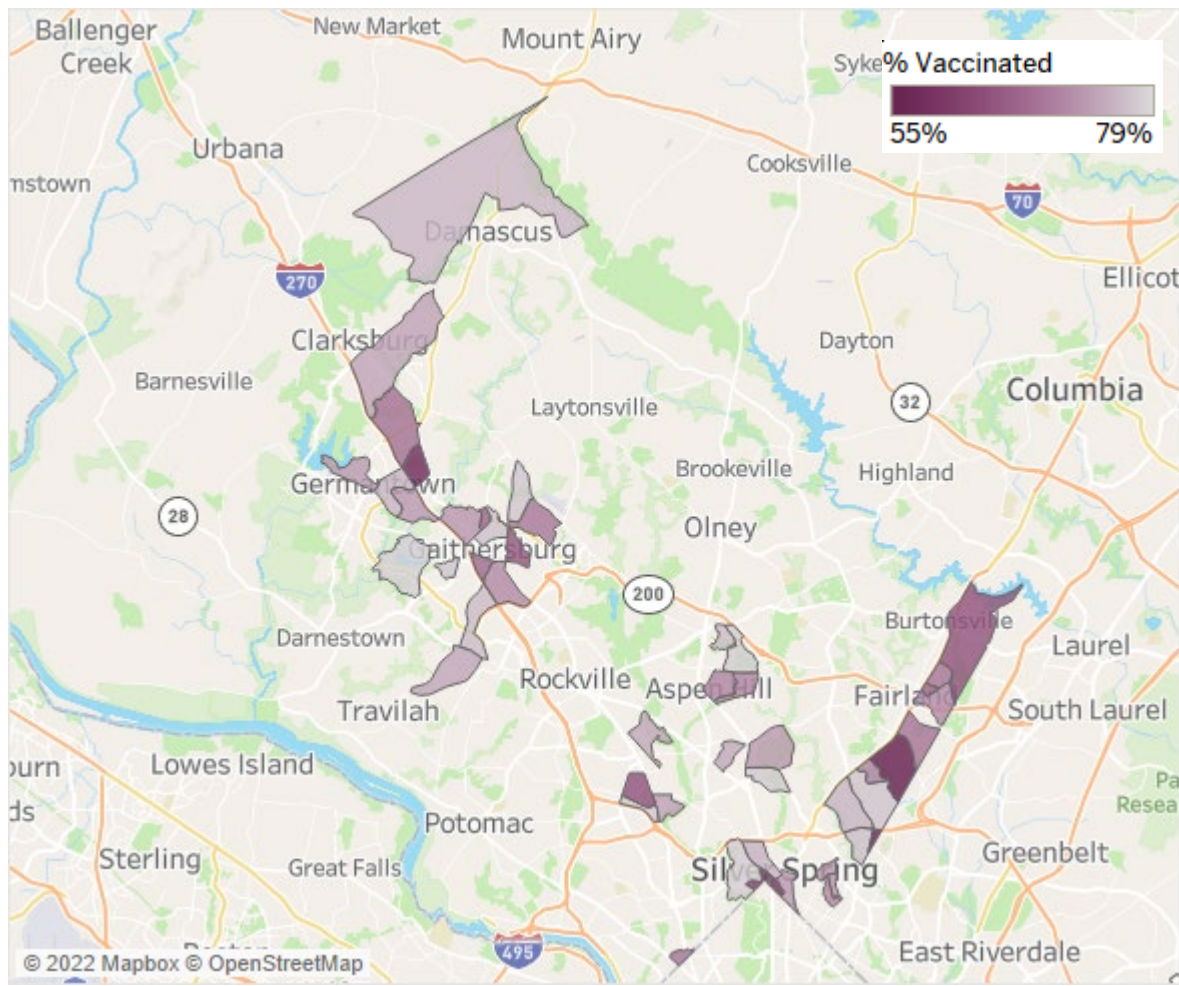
% Vaccinated
55%
79%

Ballenger Creek
New Market
Mount Airy
Syke
Urbana
nstown
Cooksville
70
Damascus
270
Ellicot
Clarksburg
Dayton
Barnesville
32
Columbia
Laytonsville
Brookeville
Highland
Germantown
28
Olney
Gaithersburg
200
Burtonsville
Darnestown
Laurel
Rockville
Aspen Hill
Fairland
Travilah
South Laurel
ourn
Lowes Island
ds
Pa
Resea
Potomac
Sterling
Great Falls
Greenbelt
Silver Spring
495
East Riverdale
© 2022 Mapbox © OpenStreetMap